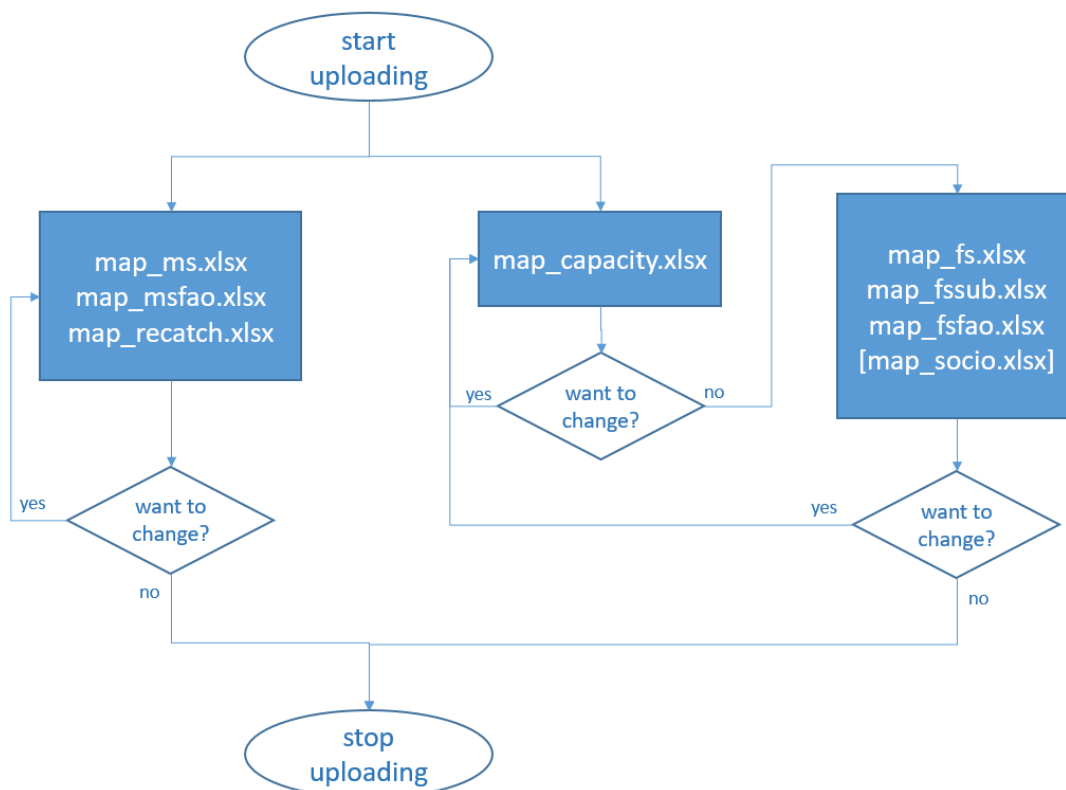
start uploading

map_ms.xlsx
map_msfao.xlsx
map_recatch.xlsx

map_capacity.xlsx

map_fs.xlsx
map_fssub.xlsx
map_fsfao.xlsx
[map_socio.xlsx]

yes

want to change?

no

yes

want to change?

no

yes

want to change?

no

stop uploading